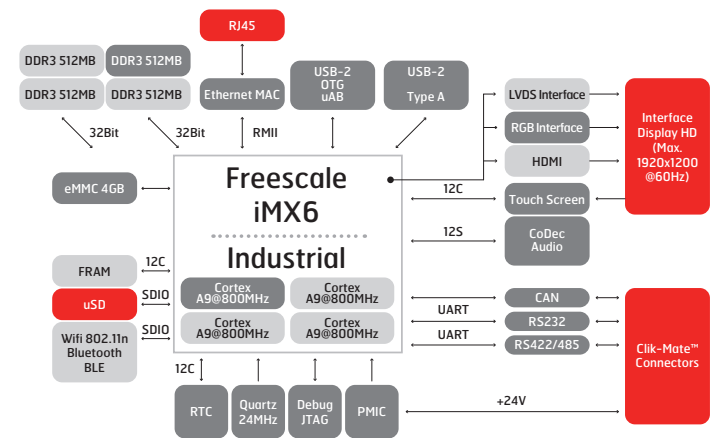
RJ45

DDR3 512MB
DDR3 512MB
DDR3 512MB
DDR3 512MB

Ethernet MAC

USB-2
OTG
uAB

USB-2
Type A

32Bit
32Bit
RMII

LVDS Interface
RGB Interface
HDMI

Interface
Display HD
(Max.
1920x1200
@60Hz)

eMMC 4GB

Freescale
iMX6
Industrial

I2C
Touch Screen

I2S
CoDec
Audio

FRAM
I2C

uSD
SDIO

Wifi 802.11n
Bluetooth
BLE
SDIO

Cortex
A9@800MHz
Cortex
A9@800MHz
Cortex
A9@800MHz
Cortex
A9@800MHz

UART
CAN
RS232
UART
RS422/485

Clik-Mate™
Connectors

I2C
RTC
Quartz
24MHz
Debug
JTAG
PMIC
+24V